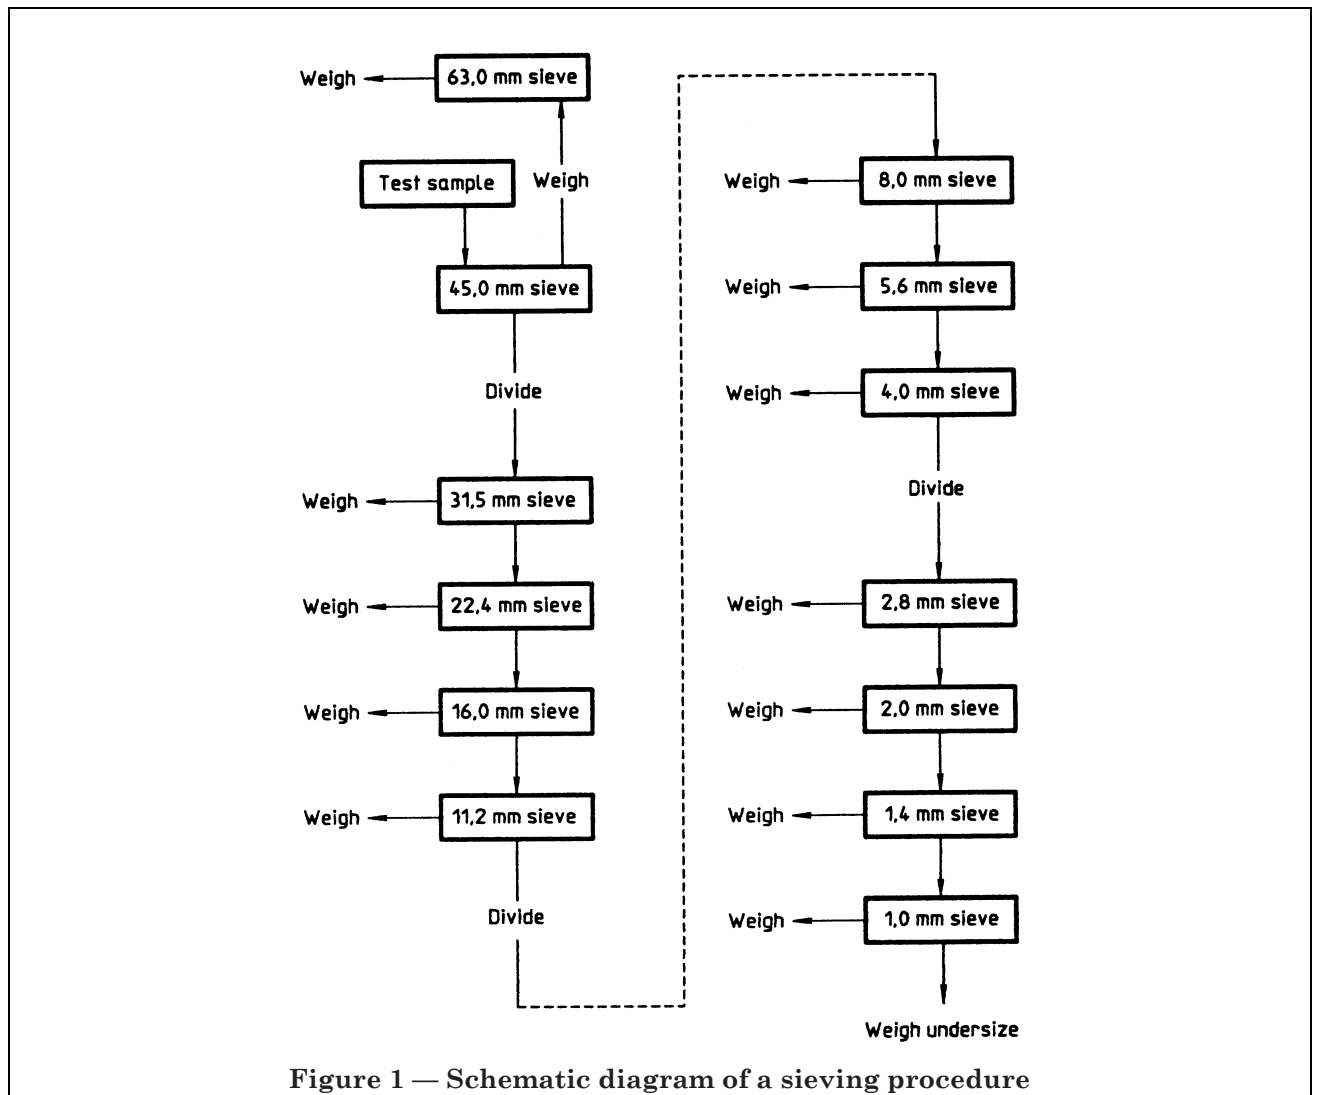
Weigh 63,0 mm sieve

Weigh

Test sample

45,0 mm sieve

Divide

Weigh 31,5 mm sieve

Weigh 22,4 mm sieve

Weigh 16,0 mm sieve

Weigh 11,2 mm sieve

Divide

Weigh 8,0 mm sieve

Weigh 5,6 mm sieve

Weigh 4,0 mm sieve

Divide

Weigh 2,8 mm sieve

Weigh 2,0 mm sieve

Weigh 1,4 mm sieve

Weigh 1,0 mm sieve

Weigh undersize

Figure 1 — Schematic diagram of a sieving procedure